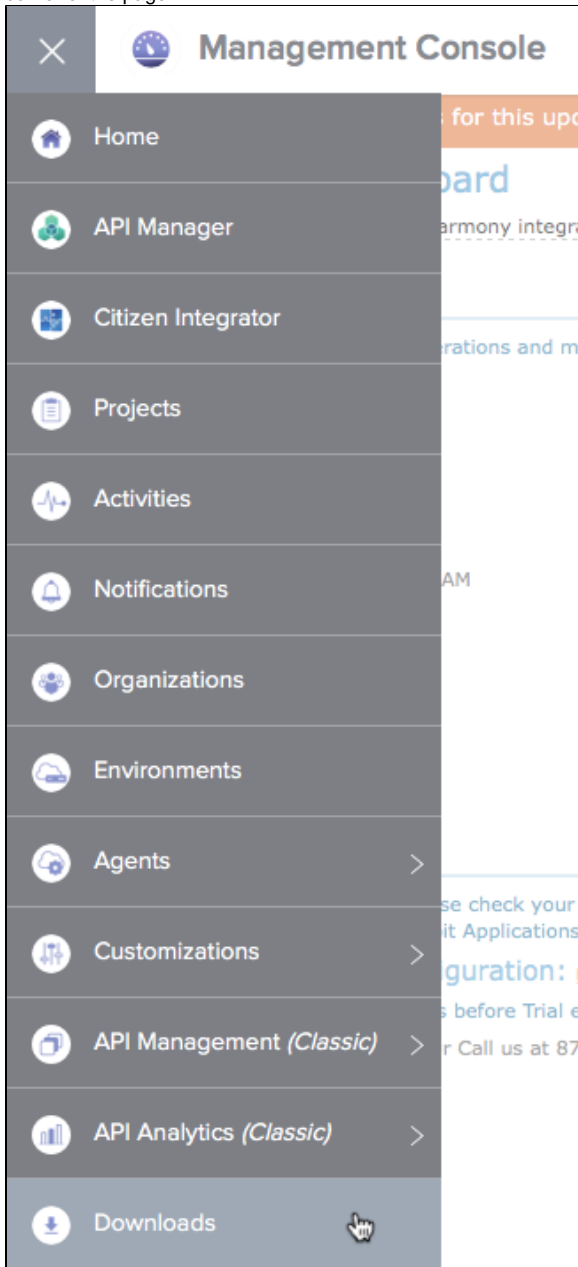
Management Console

Home

API Manager

Citizen Integrator

Projects

Activities

Notifications

Organizations

Environments

Agents

Customizations

API Management (Classic)

API Analytics (Classic)

Downloads

for this upd

oard

armony integra

erations and m

AM

se check your

it Applications

guration:

s before Trial e

r Call us at 87